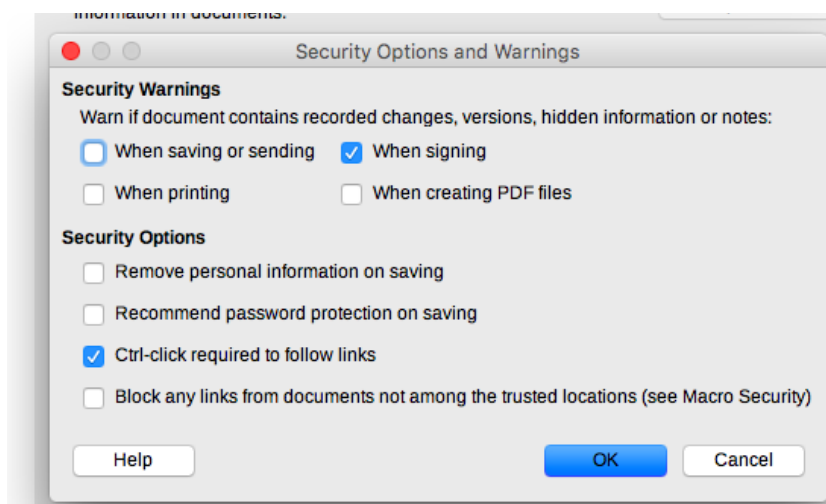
information in documents.

Security Options and Warnings

Security Warnings

Warn if document contains recorded changes, versions, hidden information or notes:

When saving or sending

When signing

When printing

When creating PDF files

Security Options

Remove personal information on saving

Recommend password protection on saving

Ctrl-click required to follow links

Block any links from documents not among the trusted locations (see Macro Security)

Help

OK

Cancel